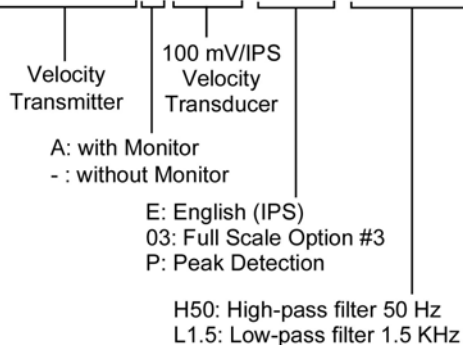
Velocity Transmitter

100 mV/IPS Velocity Transducer

A: with Monitor
- : without Monitor

E: English (IPS)
03: Full Scale Option #3
P: Peak Detection

H50: High-pass filter 50 Hz
L1.5: Low-pass filter 1.5 KHz